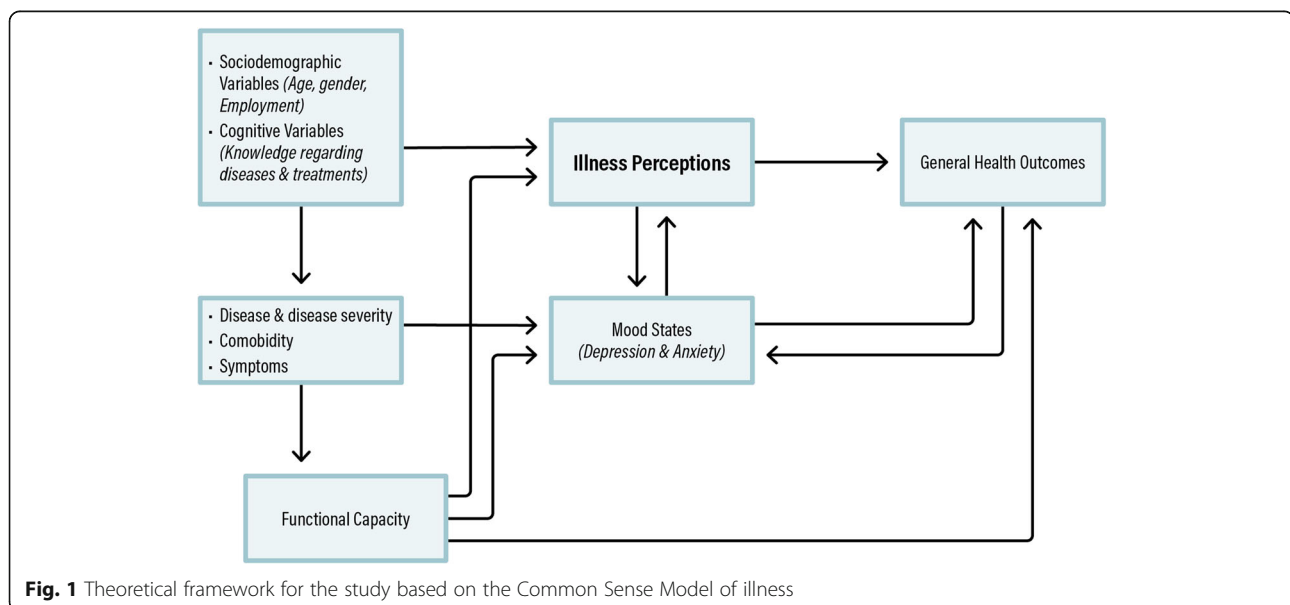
• Sociodemographic Variables *(Age, gender, Employment)*
• Cognitive Variables *(Knowledge regarding diseases & treatments)*

Illness Perceptions

General Health Outcomes

• Disease & disease severity
• Comobidity
• Symptoms

Mood States
*(Depression & Anxiety)*

Functional Capacity

**Fig. 1** Theoretical framework for the study based on the Common Sense Model of illness